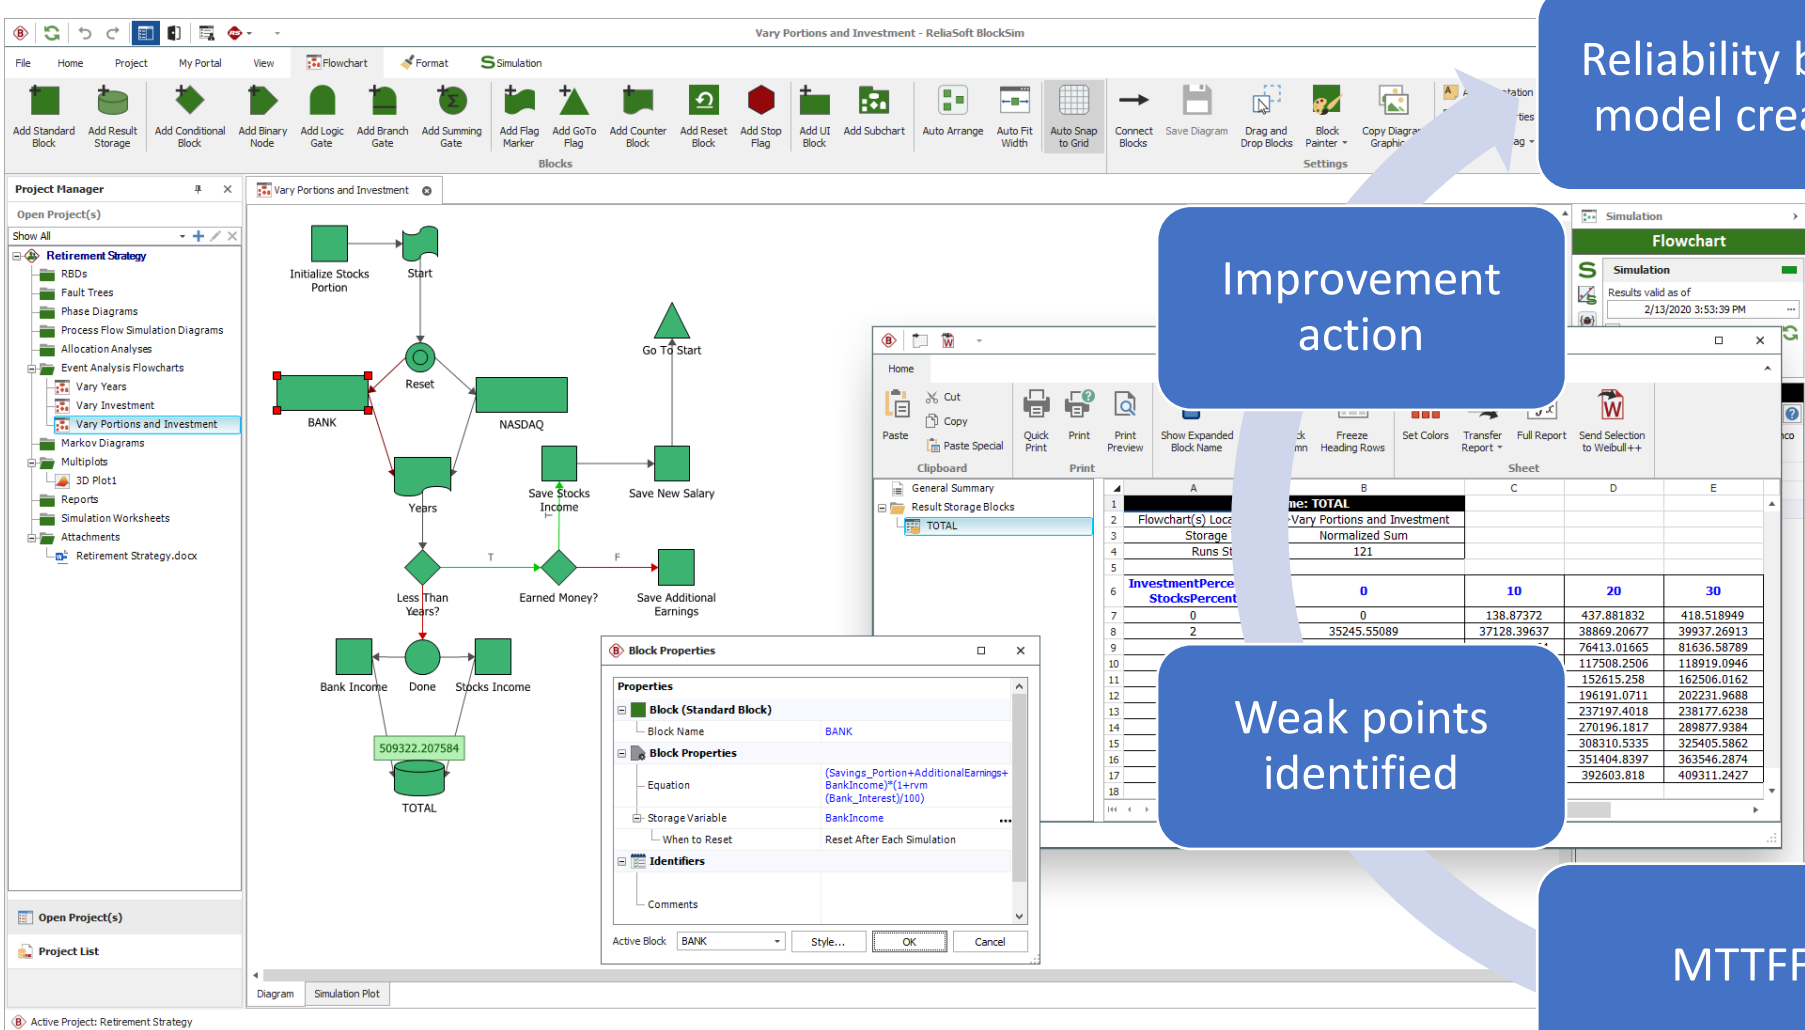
Vary Portions and Investment - ReliaSoft BlockSim

File Home Project My Portal View Flowchart Format Simulation

Add Standard Block Add Result Storage Add Conditional Block Add Binary Node Add Logic Gate Add Branch Gate Add Summing Gate Add Flag Marker Add GoTo Flag Add Counter Block Add Reset Block Add Stop Flag Add UI Block Add Subchart Auto Arrange Auto Fit Width Auto Snap to Grid Connect Blocks Save Diagram Drag and Drop Blocks Block Painter Copy Diagram Graphic

Blocks Settings

Project Manager

Open Project(s)

Show All

Retirement Strategy
RBDs
Fault Trees
Phase Diagrams
Process Flow Simulation Diagrams
Allocation Analyses
Event Analysis Flowcharts
Vary Years
Vary Investment
Vary Portions and Investment
Markov Diagrams
Multiplots
3D Plot1
Reports
Simulation Worksheets
Attachments
Retirement Strategy.docx

Open Project(s)
Project List

Active Project: Retirement Strategy

Vary Portions and Investment

Initialize Stocks Portion
Start
Reset
BANK
NASDAQ
Go To Start
Years
Save Stocks Income
Save New Salary
T
F
Less Than Years?
Earned Money?
Save Additional Earnings
Bank Income
Done
Stocks Income
509322.207584
TOTAL

Diagram Simulation Plot

Home
Paste Cut Copy Paste Special
Clipboard
Quick Print Print Print Preview
Print
Show Expanded Block Name
Freeze Heading Rows
Set Colors
Transfer Report
Full Report
Send Selection to Weibull++
Sheet

General Summary
Result Storage Blocks
TOTAL

| | A | B | C | D | E |
|---|---|---|---|---|---|
| 1 | | me: TOTAL | | | |
| 2 | Flowchart(s) Loca | Vary Portions and Investment | | | |
| 3 | Storage | Normalized Sum | | | |
| 4 | Runs St | 121 | | | |
| 5 | | | | | |
| 6 | InvestmentPerce StocksPercent | 0 | 10 | 20 | 30 |
| 7 | 0 | 0 | 138.87372 | 437.881832 | 418.518949 |
| 8 | 2 | 35245.55089 | 37128.39637 | 38869.20677 | 39937.26913 |
| 9 | | | | 76413.01665 | 81636.58789 |
| 10 | | | | 117508.2506 | 118919.0946 |
| 11 | | | | 152615.258 | 162506.0162 |
| 12 | | | | 196191.0711 | 202231.9688 |
| 13 | | | | 237197.4018 | 238177.6238 |
| 14 | | | | 270196.1817 | 289877.9384 |
| 15 | | | | 308310.5335 | 325405.5862 |
| 16 | | | | 351404.8397 | 363546.2874 |
| 17 | | | | 392603.818 | 409311.2427 |
| 18 | | | | | |

Block Properties
Properties
Block (Standard Block)
Block Name BANK
Block Properties
Equation (Savings_Portion+AdditionalEarnings+BankIncome)*(1+rvm (Bank_Interest)/100)
Storage Variable BankIncome
When to Reset Reset After Each Simulation
Identifiers
Comments
Active Block BANK Style... OK Cancel

Simulation
Flowchart
Simulation
Results valid as of
2/13/2020 3:53:39 PM

Reliability model crea

Improvement action

Weak points identified

MTTF